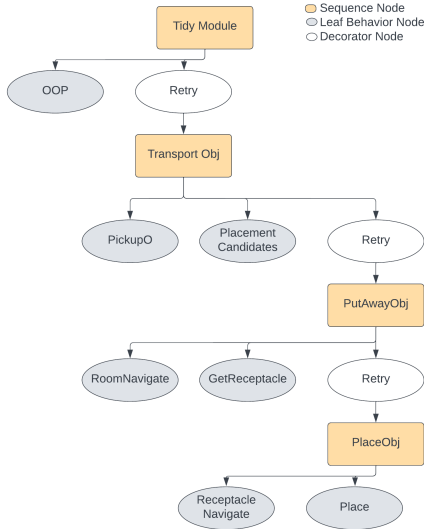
Sequence Node
Leaf Behavior Node
Decorator Node

Tidy Module

OOP

Retry

Transport Obj

PickupO

Placement Candidates

Retry

PutAwayObj

RoomNavigate

GetReceptacle

Retry

PlaceObj

Receptacle Navigate

Place